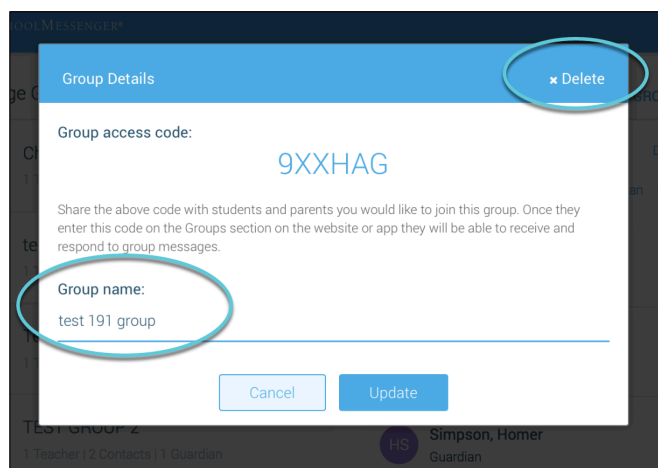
OOLMESSENGER

Group Details

× Delete

Group access code:

9XXHAG

Share the above code with students and parents you would like to join this group. Once they enter this code on the Groups section on the website or app they will be able to receive and respond to group messages.

Group name:

test 191 group

Cancel

Update

TEST GROUP 2

1 Teacher | 2 Contacts | 1 Guardian

HS

Simpson, Homer

Guardian